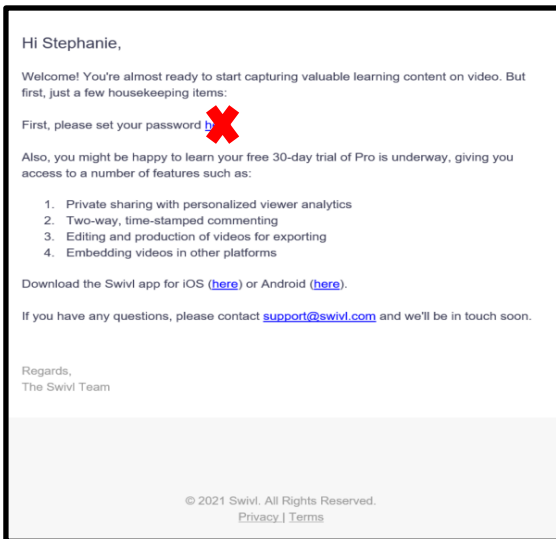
Hi Stephanie,

Welcome! You're almost ready to start capturing valuable learning content on video. But first, just a few housekeeping items:

First, please set your password h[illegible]

Also, you might be happy to learn your free 30-day trial of Pro is underway, giving you access to a number of features such as:

1. Private sharing with personalized viewer analytics
2. Two-way, time-stamped commenting
3. Editing and production of videos for exporting
4. Embedding videos in other platforms

Download the Swivl app for iOS (here) or Android (here).

If you have any questions, please contact support@swivl.com and we'll be in touch soon.

Regards,
The Swivl Team

© 2021 Swivl. All Rights Reserved.
Privacy | Terms